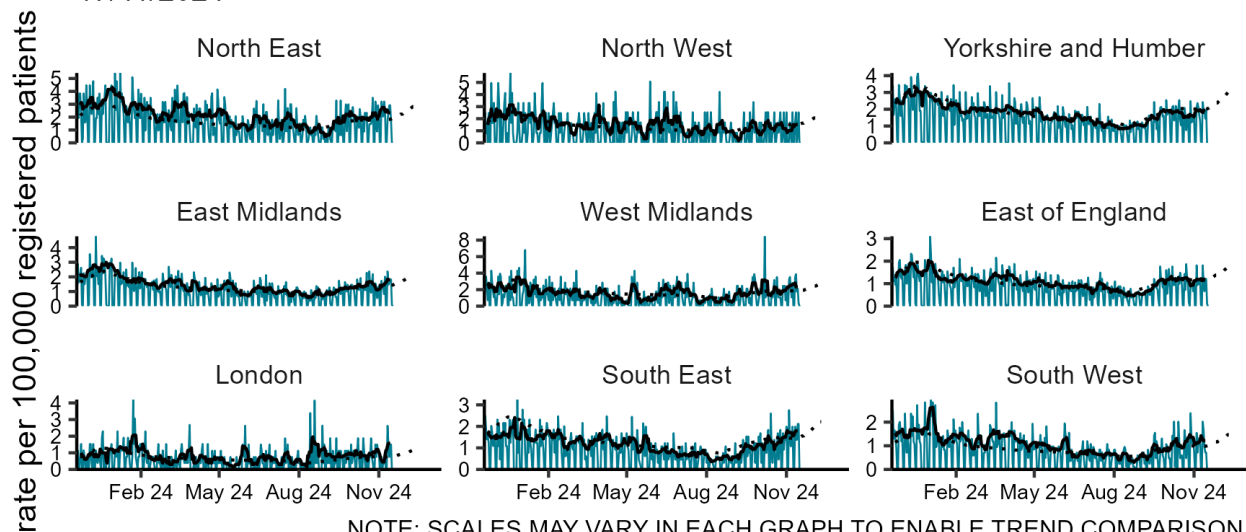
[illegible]

North East
5 4 3 2 1 0

North West
5 4 3 2 1 0

Yorkshire and Humber
4 3 2 1 0

East Midlands
4 3 2 1 0

West Midlands
8 6 4 2 0

East of England
3 2 1 0

London
4 3 2 1 0
Feb 24 May 24 Aug 24 Nov 24

South East
3 2 1 0
Feb 24 May 24 Aug 24 Nov 24

South West
2 1 0
Feb 24 May 24 Aug 24 Nov 24

rate per 100,000 registered patients

NOTE: SCALES MAY VARY IN EACH GRAPH TO ENABLE TREND COMPARISON